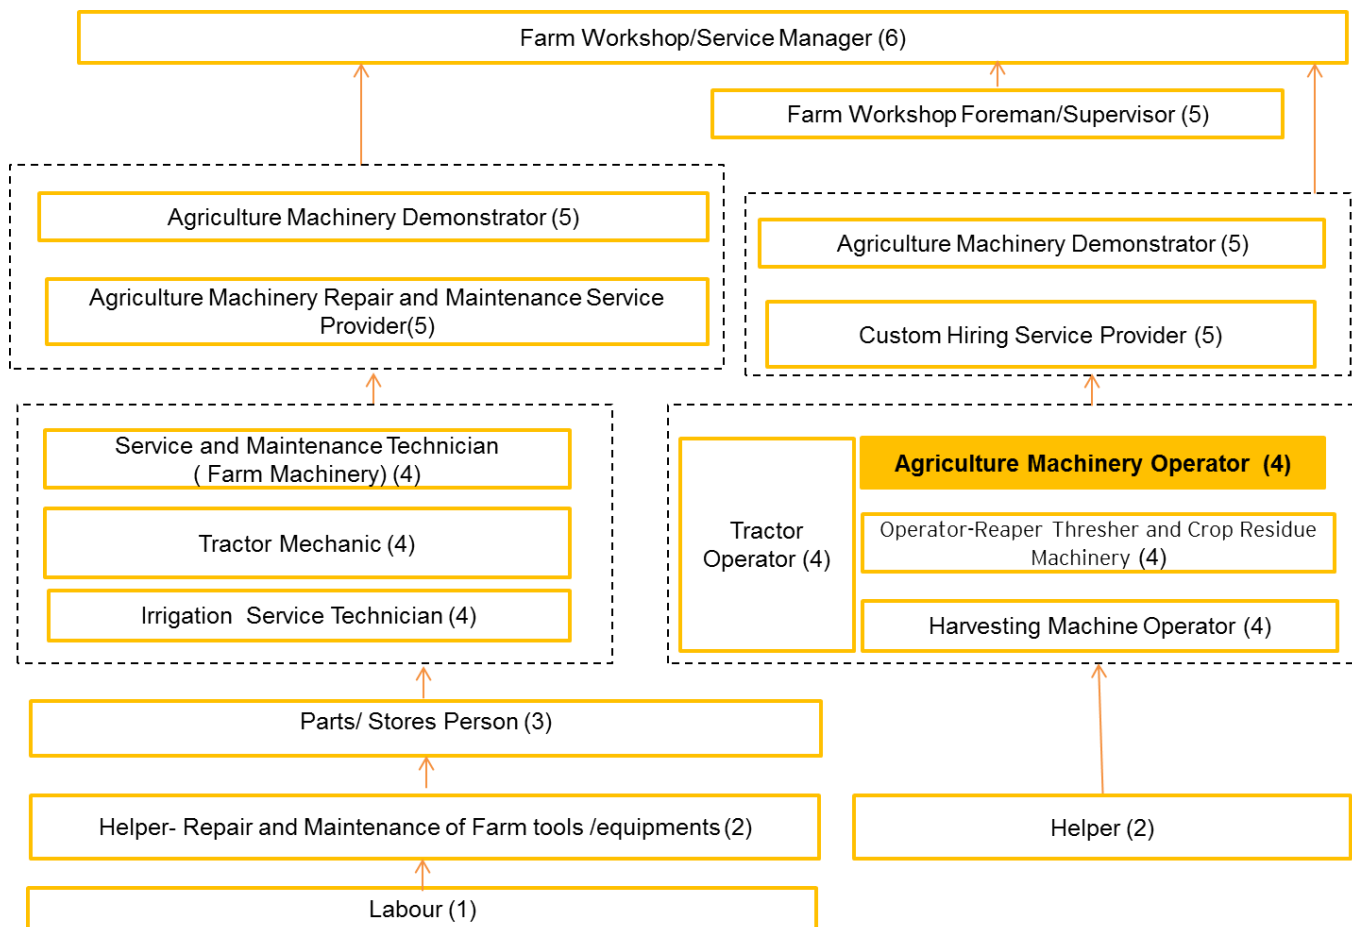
Farm Workshop/Service Manager (6)

Farm Workshop Foreman/Supervisor (5)

Agriculture Machinery Demonstrator (5)

Agriculture Machinery Repair and Maintenance Service Provider(5)

Agriculture Machinery Demonstrator (5)

Custom Hiring Service Provider (5)

Service and Maintenance Technician ( Farm Machinery) (4)

Tractor Mechanic (4)

Irrigation Service Technician (4)

Tractor Operator (4)

Agriculture Machinery Operator (4)

Operator-Reaper Thresher and Crop Residue Machinery (4)

Harvesting Machine Operator (4)

Parts/ Stores Person (3)

Helper- Repair and Maintenance of Farm tools /equipments (2)

Helper (2)

Labour (1)